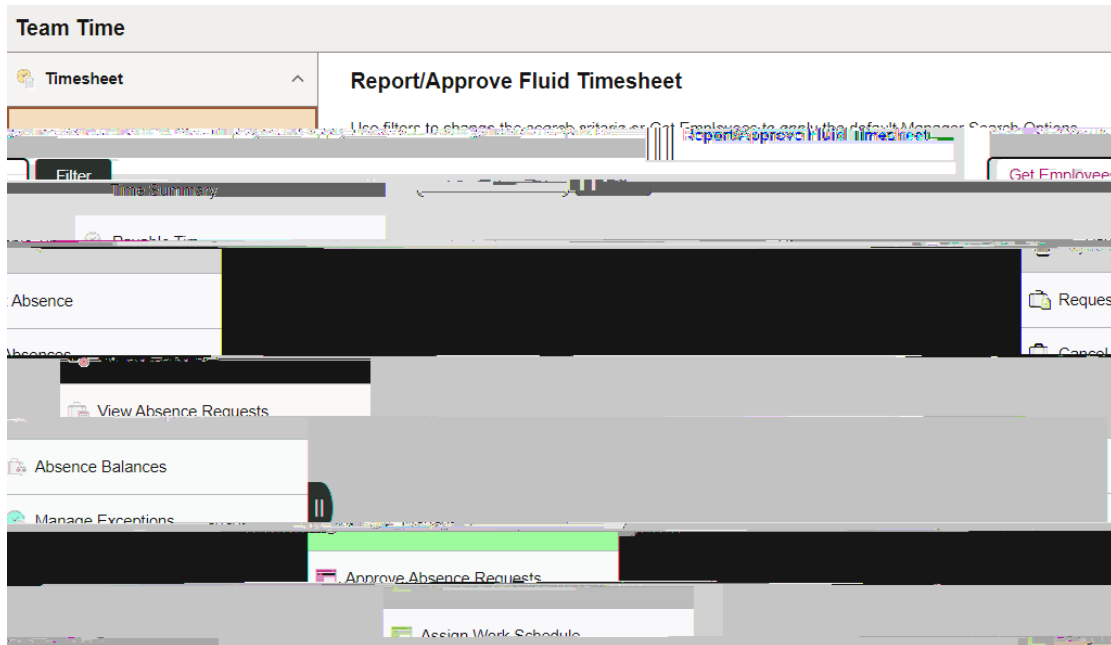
Team Time

Timesheet

Report/Approve Fluid Timesheet

Use filters to change the search criteria or Get Employees to apply the default Manager Search Options

Report/Approve Fluid Timesheet

Filter

Get Employees

Time Summary

Payable Time

Absence

Reques

Absences

Cancel

View Absence Requests

Absence Balances

Manage Exceptions

Approve Absence Requests

Assign Work Schedule